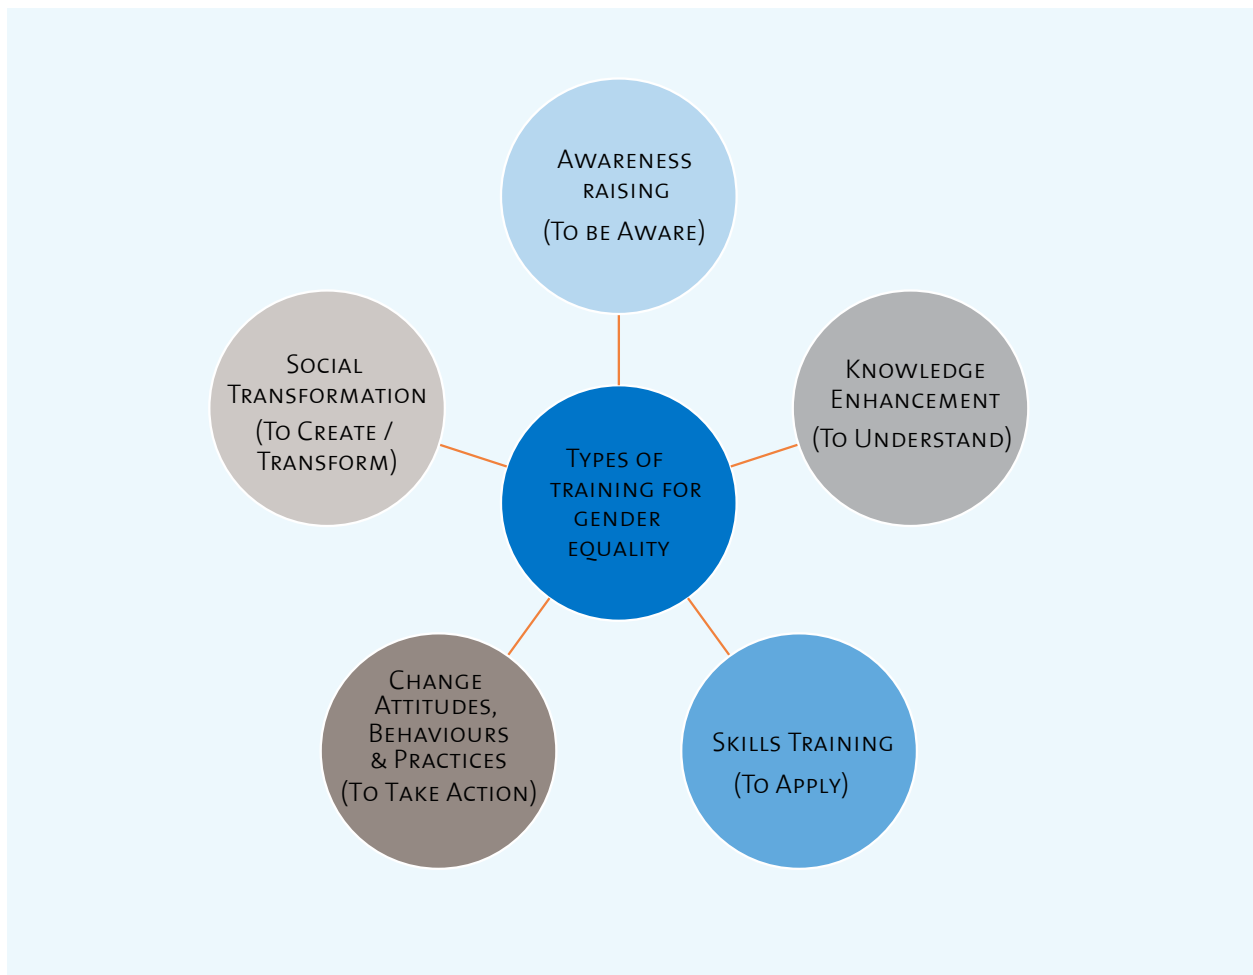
Awareness raising
(To be Aware)

Social Transformation
(To Create / Transform)

Types of training for gender equality

Knowledge Enhancement
(To Understand)

Change Attitudes, Behaviours & Practices
(To Take Action)

Skills Training
(To Apply)